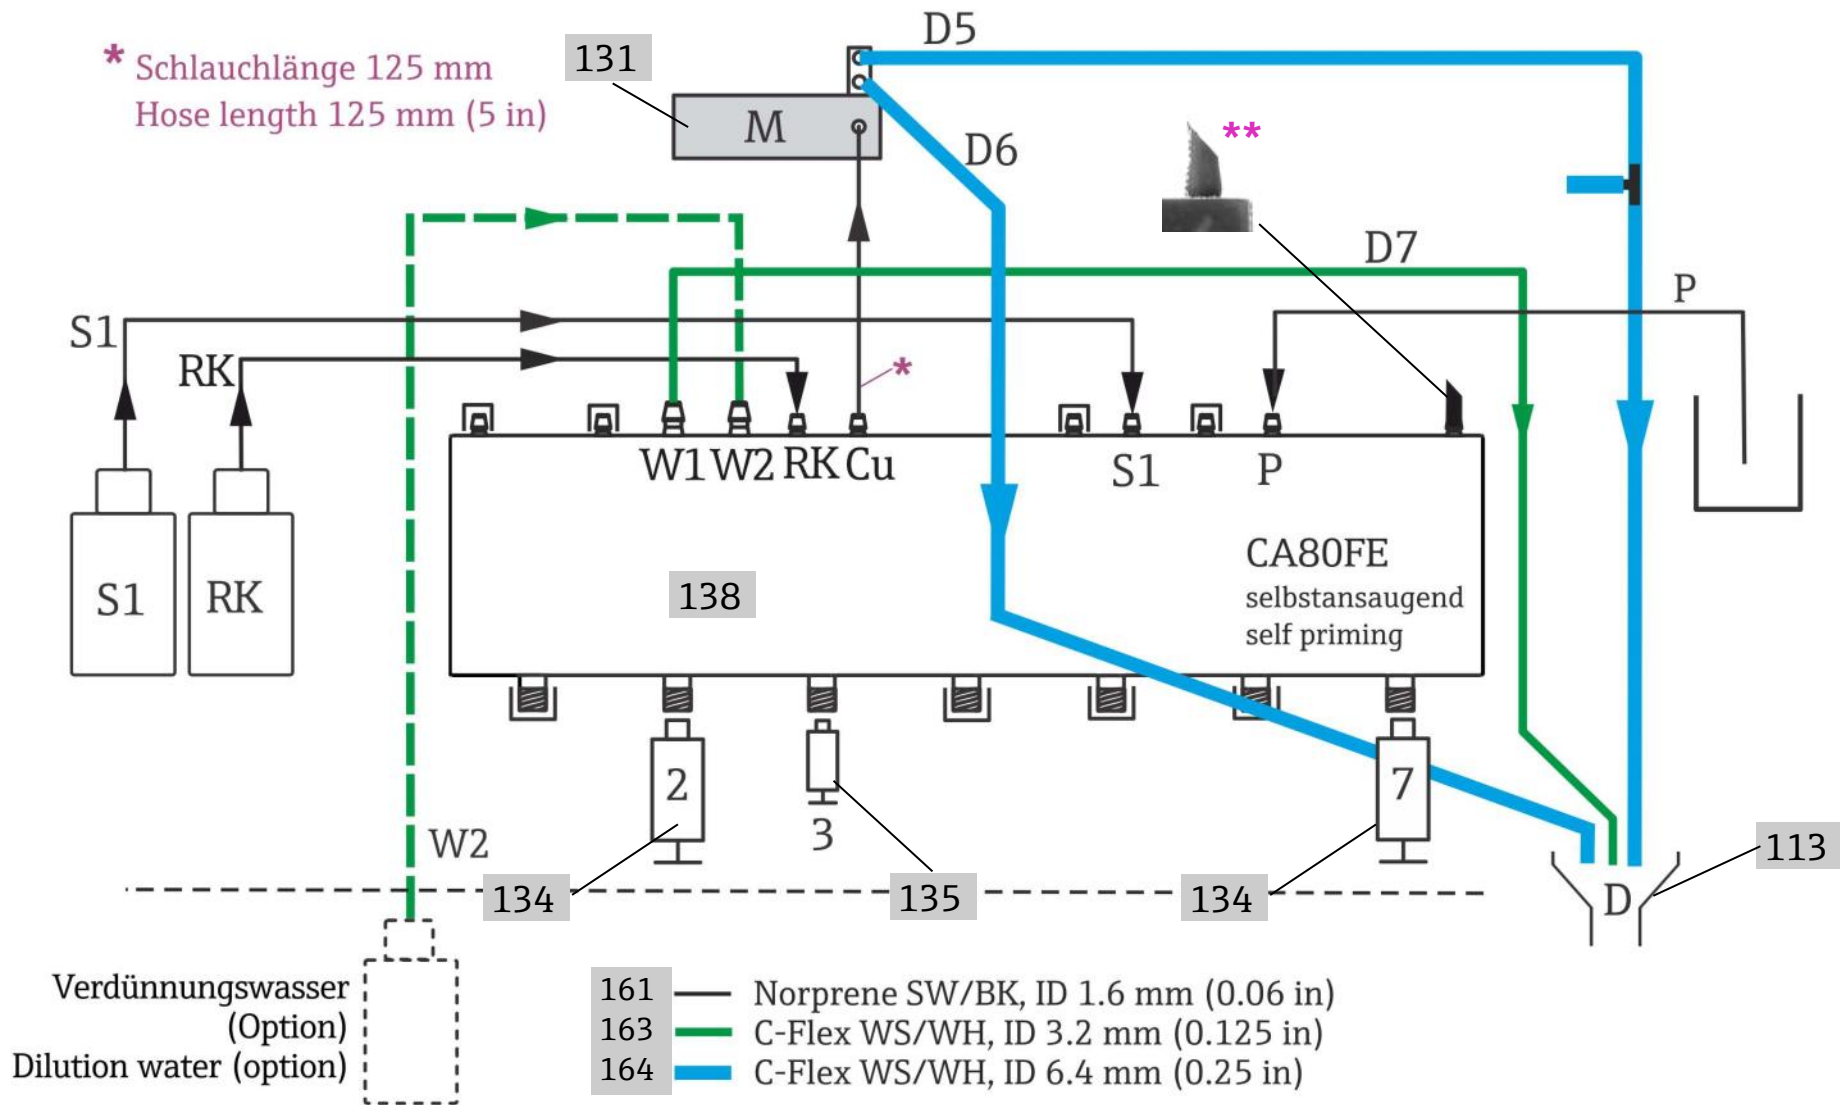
* Schlauchlänge 125 mm
Hose length 125 mm (5 in)

131

M

D5

D6

**

D7

P

S1

RK

*

W1 W2 RK Cu

S1 P

CA80FE
selbstansaugend
self priming

138

S1

RK

2

3

7

W2

134

135

134

113

D

Verdünnungswasser (Option)
Dilution water (option)

161 Norprene SW/BK, ID 1.6 mm (0.06 in)
163 C-Flex WS/WH, ID 3.2 mm (0.125 in)
164 C-Flex WS/WH, ID 6.4 mm (0.25 in)